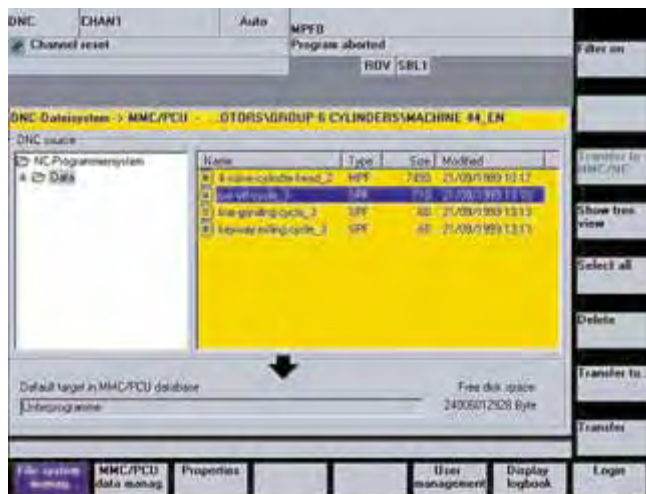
DNC | CHAN1 | Auto | MPF0

Channel reset | Program aborted

ROV SBL1

Filter on

DNC-Dateisystem -> MMC/PCU ...OTORS\GROUP 6 CYLINDERS\MACHINE #4_EN

DNC source

NC Programmsystem
Data

| Name | Type | Size | Modified |
|---|---|---|---|
| 4-valve-cylinder-head_2 | MPF | 7480 | 21/09/1999 10:17 |
| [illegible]_3 | SPF | 710 | 21/09/1999 13:10 |
| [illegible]grinding cycle_3 | SPF | 60 | 21/09/1999 13:13 |
| keyway milling cycle_3 | SPF | 60 | 21/09/1999 13:13 |

Transfer to MMC/NC

Show tree view

Select all

Delete

Transfer to...

Transfer

Default target in MMC/PCU database

Unterprogramme

Free disk space

2400612928 Byte

File system manag. | MMC/PCU data manag. | Properties | User management | Display logbook | Login